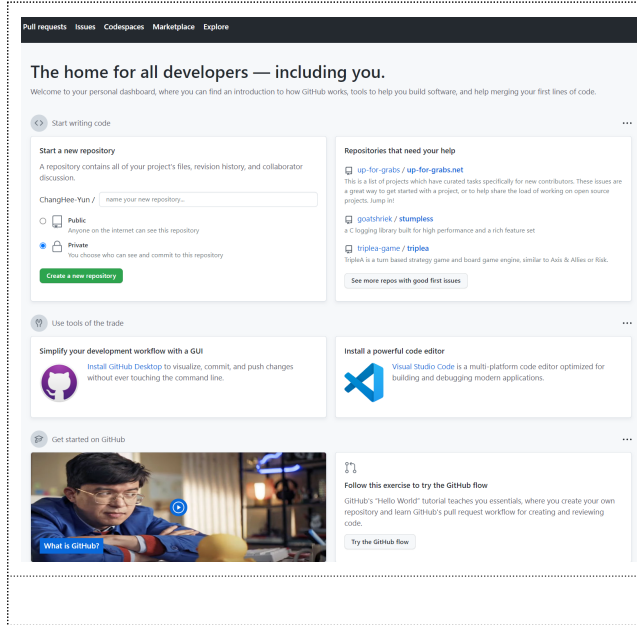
Pull requests Issues Codespaces Marketplace Explore

The home for all developers — including you.

Welcome to your personal dashboard, where you can find an introduction to how GitHub works, tools to help you build software, and help merging your first lines of code.

Start writing code

Start a new repository

A repository contains all of your project's files, revision history, and collaborator discussion.

ChangHee-Yun / name your new repository...

Public
Anyone on the internet can see this repository

Private
You choose who can see and commit to this repository

Create a new repository

Repositories that need your help

up-for-grabs / up-for-grabs.net
This is a list of projects which have curated tasks specifically for new contributors. These issues are a great way to get started with a project, or to help share the load of working on open source projects. Jump in!

goatshriek / stumpless
a C logging library built for high performance and a rich feature set

triplea-game / triplea
TripleA is a turn based strategy game and board game engine, similar to Axis & Allies or Risk.

See more repos with good first issues

Use tools of the trade

Simplify your development workflow with a GUI

Install GitHub Desktop to visualize, commit, and push changes without ever touching the command line.

Install a powerful code editor

Visual Studio Code is a multi-platform code editor optimized for building and debugging modern applications.

Get started on GitHub

What is GitHub?

Follow this exercise to try the GitHub flow

GitHub's "Hello World" tutorial teaches you essentials, where you create your own repository and learn GitHub's pull request workflow for creating and reviewing code.

Try the GitHub flow